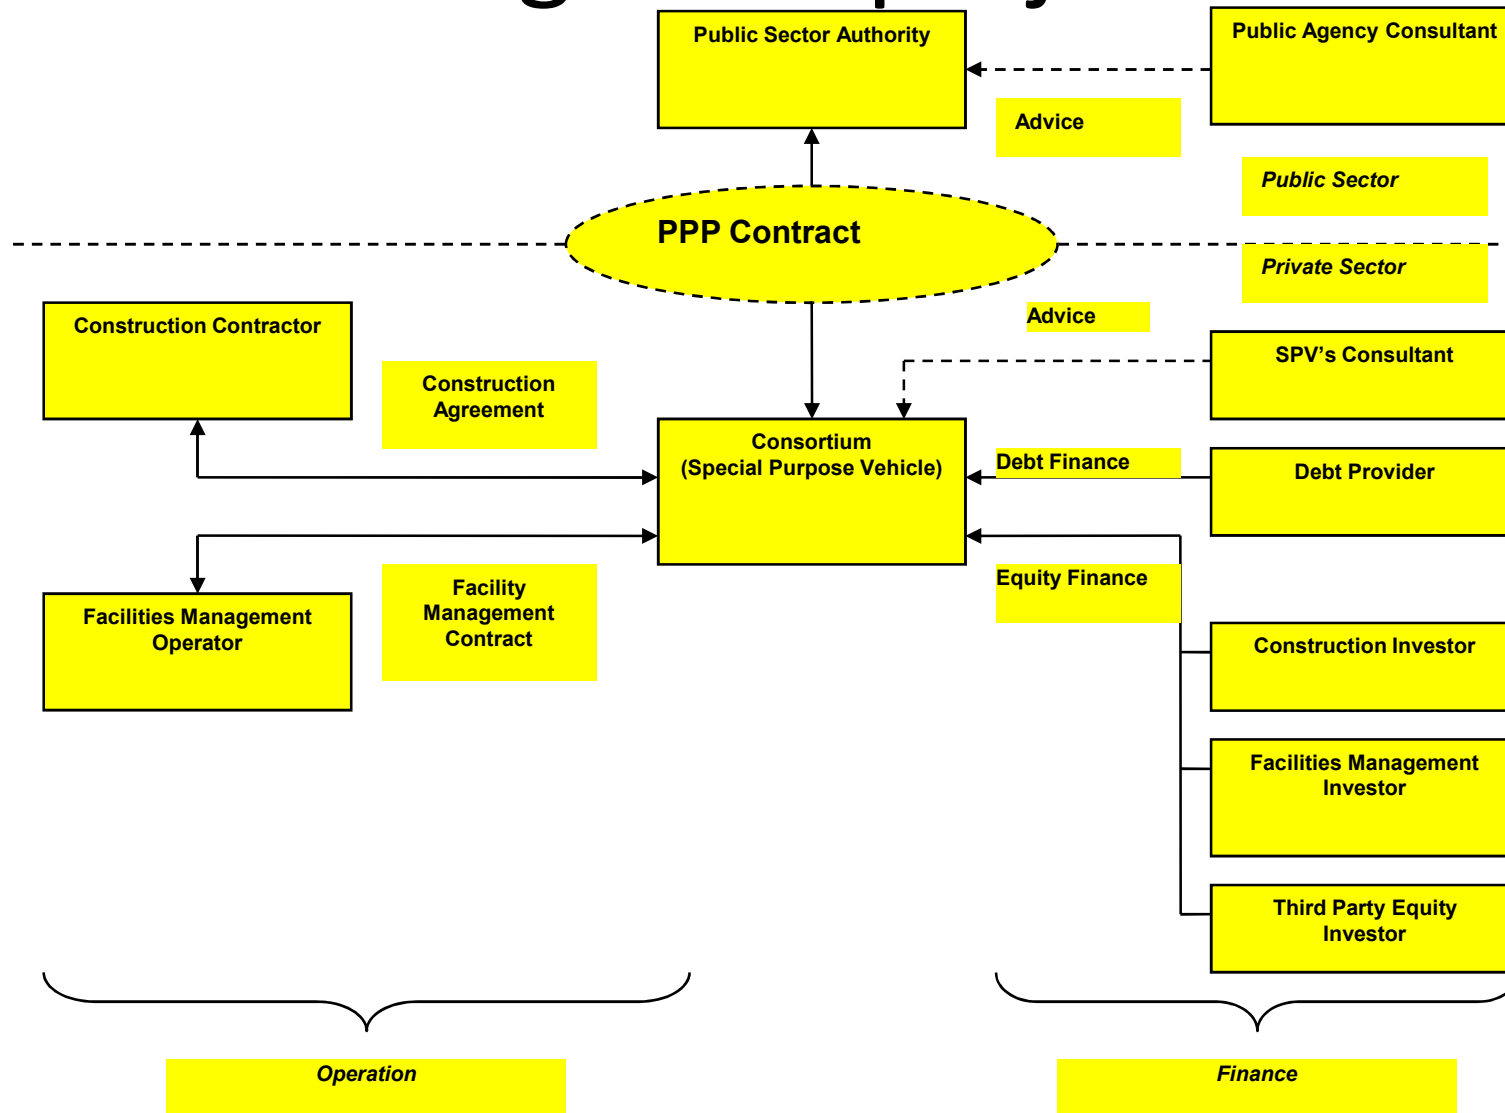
Public Sector Authority

Public Agency Consultant

Advice

Public Sector

PPP Contract

Private Sector

Advice

Construction Contractor

Construction Agreement

SPV's Consultant

Consortium (Special Purpose Vehicle)

Debt Finance

Debt Provider

Equity Finance

Facilities Management Operator

Facility Management Contract

Construction Investor

Facilities Management Investor

Third Party Equity Investor

Operation

Finance